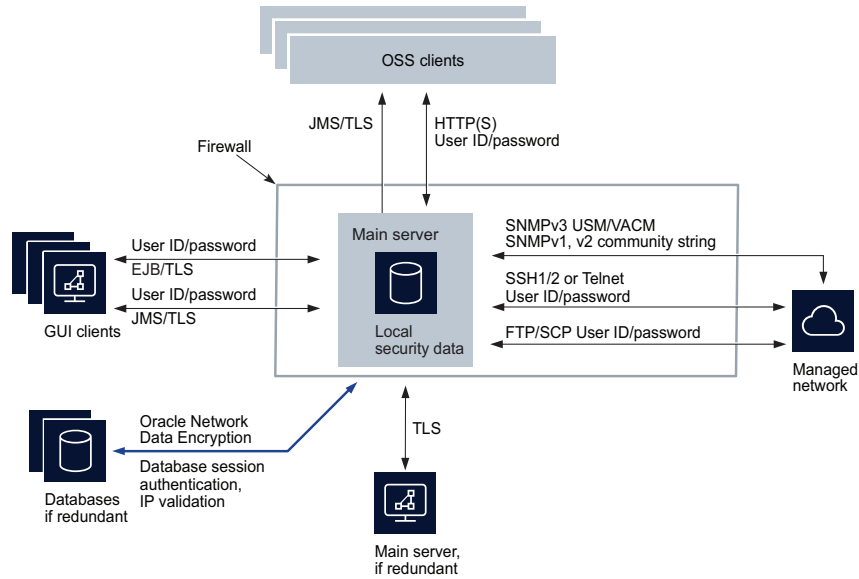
OSS clients

JMS/TLS

HTTP(S)
User ID/password

Firewall

Main server

Local security data

User ID/password
EJB/TLS

User ID/password
JMS/TLS

GUI clients

SNMPv3 USM/VACM
SNMPv1, v2 community string

SSH1/2 or Telnet
User ID/password

FTP/SCP User ID/password

Managed network

Oracle Network
Data Encryption

Database session authentication, IP validation

Databases if redundant

TLS

Main server, if redundant